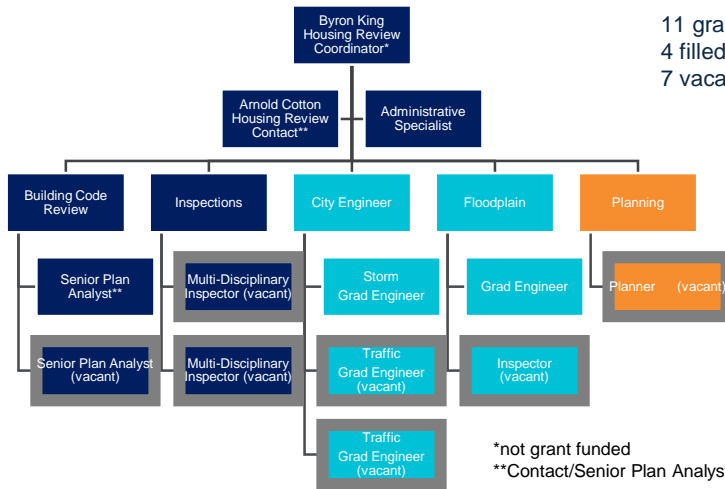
Byron King Housing Review Coordinator*

11 gra
4 filled
7 vaca

Arnold Cotton Housing Review Contact**

Administrative Specialist

Building Code Review

Inspections

City Engineer

Floodplain

Planning

Senior Plan Analyst**

Multi-Disciplinary Inspector (vacant)

Storm Grad Engineer

Grad Engineer

Planner (vacant)

Senior Plan Analyst (vacant)

Multi-Disciplinary Inspector (vacant)

Traffic Grad Engineer (vacant)

Inspector (vacant)

Traffic Grad Engineer (vacant)

*not grant funded
**Contact/Senior Plan Analys